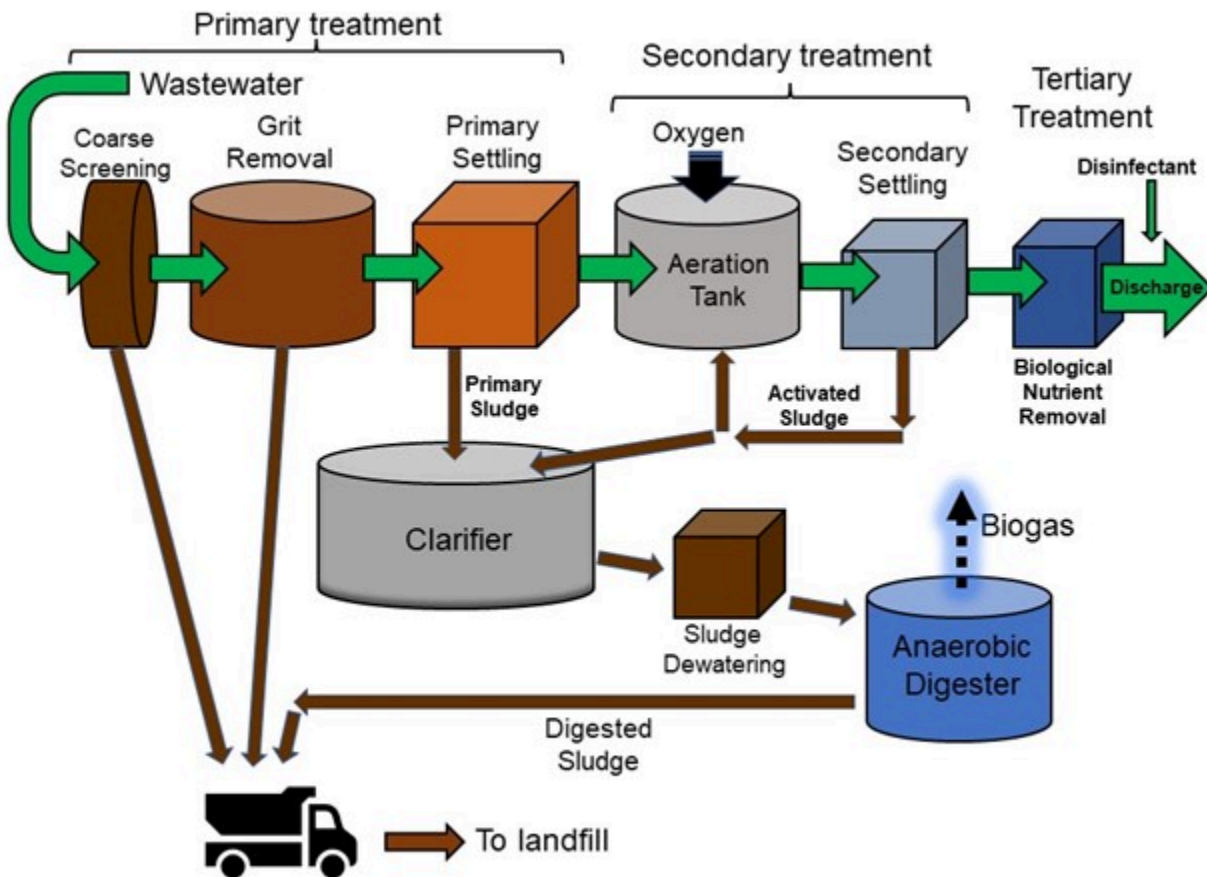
Primary treatment

Secondary treatment

Tertiary Treatment

Wastewater

Coarse Screening

Grit Removal

Primary Settling

Oxygen

Aeration Tank

Secondary Settling

Disinfectant

Discharge

Biological Nutrient Removal

Primary Sludge

Activated Sludge

Clarifier

Biogas

Sludge Dewatering

Anaerobic Digester

Digested Sludge

To landfill